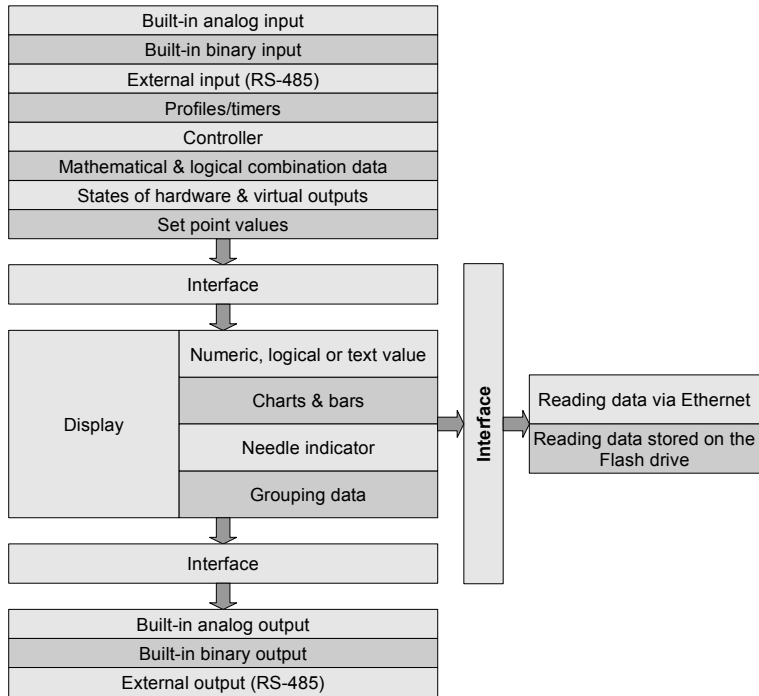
Built-in analog input
Built-in binary input
External input (RS-485)
Profiles/timers
Controller
Mathematical & logical combination data
States of hardware & virtual outputs
Set point values

Interface

Display

Numeric, logical or text value
Charts & bars
Needle indicator
Grouping data

Interface

Reading data via Ethernet
Reading data stored on the Flash drive

Interface

Built-in analog output
Built-in binary output
External output (RS-485)